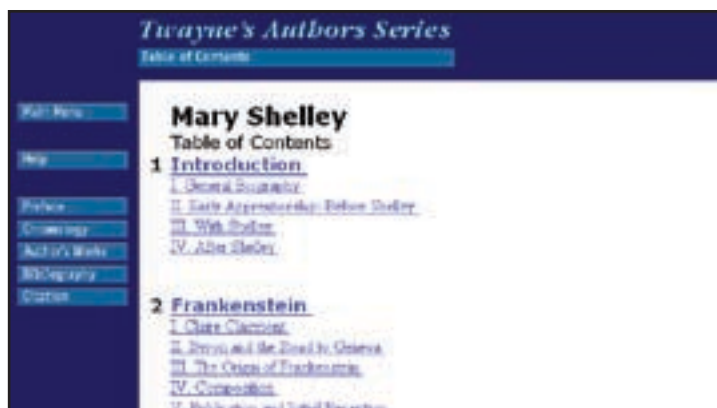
Twayne's Authors Series

Table of Contents

Main Menu

Help

Preface

Chronology

Author's Works

Bibliography

Citation

Mary Shelley

Table of Contents

1 Introduction

I. General Biography

II. Early Apprenticeship: Before Shelley

III. With Shelley

IV. After Shelley

2 Frankenstein

I. Claire Clairmont

II. Byron and the Road to Geneva

III. The Origin of Frankenstein

IV. Composition

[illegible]